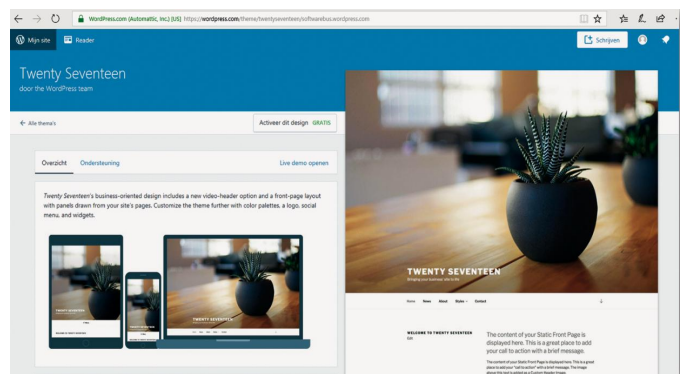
WordPress.com (Automattic, Inc.) [US] https://wordpress.com/theme/twentyseventeen/softwarebus.wordpress.com

Mijn site

Reader

Schrijven

Twenty Seventeen

door the WordPress team

← Alle thema's

Activeer dit design GRATIS

Overzicht

Ondersteuning

Live demo openen

*Twenty Seventeen*'s business-oriented design includes a new video-header option and a front-page layout with panels drawn from your site's pages. Customize the theme further with color palettes, a logo, social menu, and widgets.

TWENTY SEVENTEEN

Bringing your business site to life

Home News About Styles Contact

WELCOME TO TWENTY SEVENTEEN

The content of your Static Front Page is displayed here. This is a great place to add your call to action with a brief message.

The content of your Static Front Page is displayed here. This is a great place to add your "call to action" with a brief message. The image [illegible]